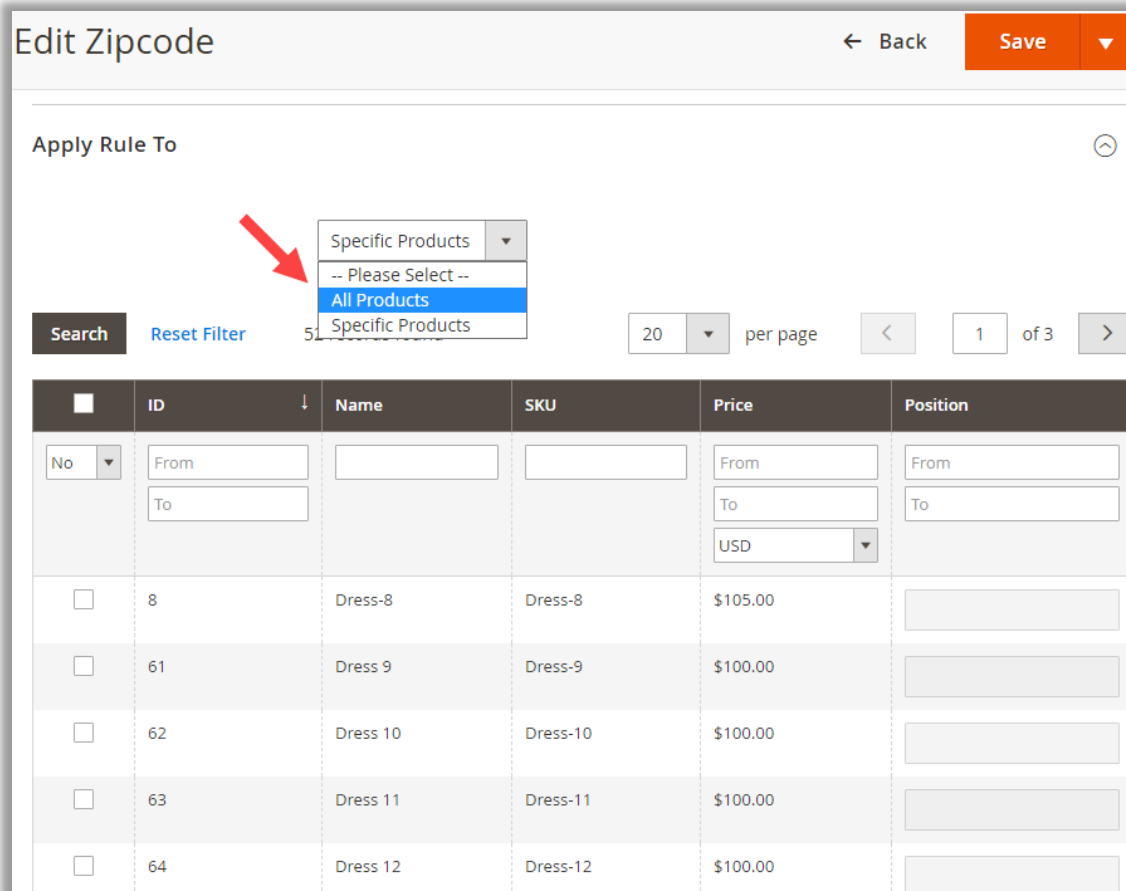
Edit Zipcode

← Back

Save

Apply Rule To

Specific Products

-- Please Select --
All Products
Specific Products

Search

Reset Filter

51 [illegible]

20

per page

1

of 3

| | ID | Name | SKU | Price | Position |
|---|---|---|---|---|---|
| No | From To | | | From To USD | From To |
| | 8 | Dress-8 | Dress-8 | $105.00 | |
| | 61 | Dress 9 | Dress-9 | $100.00 | |
| | 62 | Dress 10 | Dress-10 | $100.00 | |
| | 63 | Dress 11 | Dress-11 | $100.00 | |
| | 64 | Dress 12 | Dress-12 | $100.00 | |